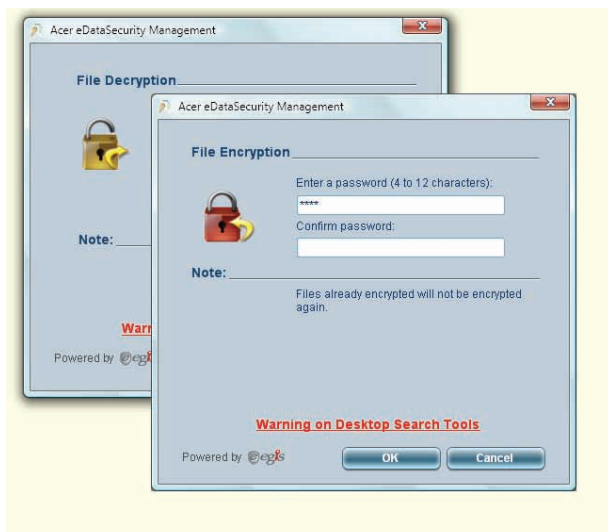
Acer eDataSecurity Management

File Decryption

Note:

Warn

Powered by egis

Acer eDataSecurity Management

File Encryption

Enter a password (4 to 12 characters):

****

Confirm password:

Note:

Files already encrypted will not be encrypted again.

Warning on Desktop Search Tools

Powered by egis

OK

Cancel